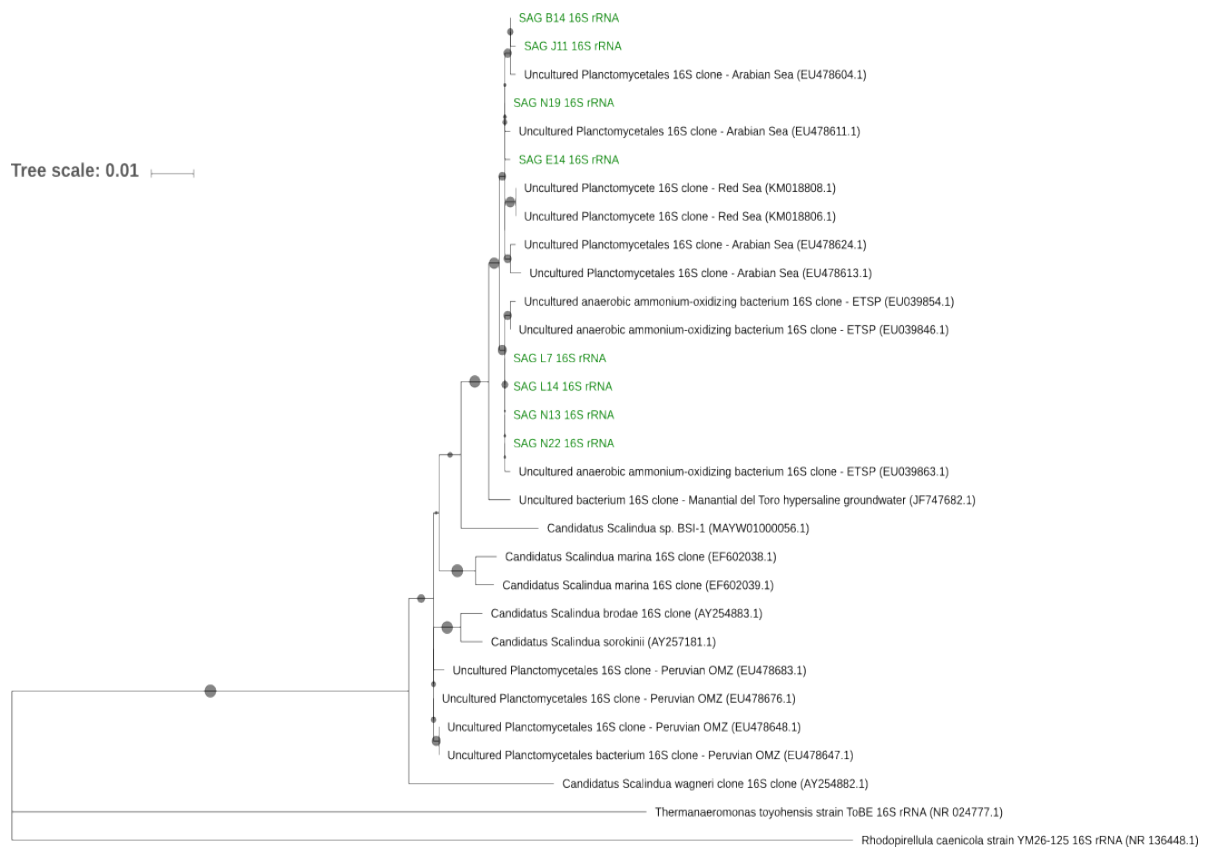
Tree scale: 0.01

SAG B14 16S rRNA
SAG J11 16S rRNA
Uncultured Planctomycetales 16S clone - Arabian Sea (EU478604.1)
SAG N19 16S rRNA
Uncultured Planctomycetales 16S clone - Arabian Sea (EU478611.1)
SAG E14 16S rRNA
Uncultured Planctomycete 16S clone - Red Sea (KM018808.1)
Uncultured Planctomycete 16S clone - Red Sea (KM018806.1)
Uncultured Planctomycetales 16S clone - Arabian Sea (EU478624.1)
Uncultured Planctomycetales 16S clone - Arabian Sea (EU478613.1)
Uncultured anaerobic ammonium-oxidizing bacterium 16S clone - ETSP (EU039854.1)
Uncultured anaerobic ammonium-oxidizing bacterium 16S clone - ETSP (EU039846.1)
SAG L7 16S rRNA
SAG L14 16S rRNA
SAG N13 16S rRNA
SAG N22 16S rRNA
Uncultured anaerobic ammonium-oxidizing bacterium 16S clone - ETSP (EU039863.1)
Uncultured bacterium 16S clone - Manantial del Toro hypersaline groundwater (JF747682.1)
Candidatus Scalindua sp. BSI-1 (MAYW01000056.1)
Candidatus Scalindua marina 16S clone (EF602038.1)
Candidatus Scalindua marina 16S clone (EF602039.1)
Candidatus Scalindua brodae 16S clone (AY254883.1)
Candidatus Scalindua sorokinii (AY257181.1)
Uncultured Planctomycetales 16S clone - Peruvian OMZ (EU478683.1)
Uncultured Planctomycetales 16S clone - Peruvian OMZ (EU478676.1)
Uncultured Planctomycetales 16S clone - Peruvian OMZ (EU478648.1)
Uncultured Planctomycetales bacterium 16S clone - Peruvian OMZ (EU478647.1)
Candidatus Scalindua wagneri clone 16S clone (AY254882.1)
Thermanaeromonas toyohensis strain ToBE 16S rRNA (NR 024777.1)
Rhodopirellula caenicola strain YM26-125 16S rRNA (NR 136448.1)